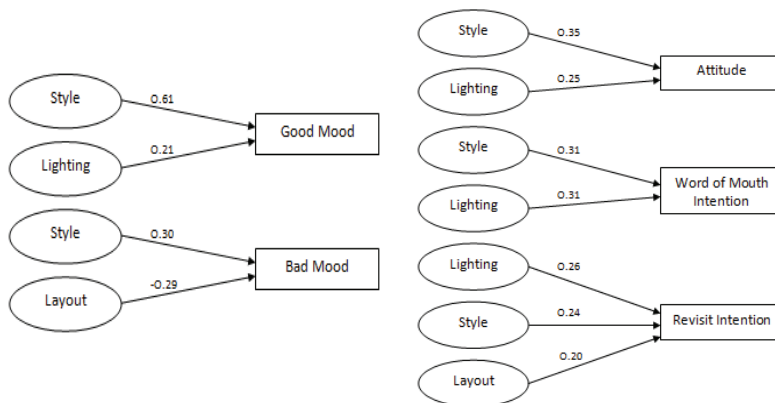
Style

0.61

Lighting

0.21

Good Mood

Style

0.30

Layout

-0.29

Bad Mood

Style

0.35

Lighting

0.25

Attitude

Style

0.31

Lighting

0.31

Word of Mouth Intention

Lighting

0.26

Style

0.24

Layout

0.20

Revisit Intention